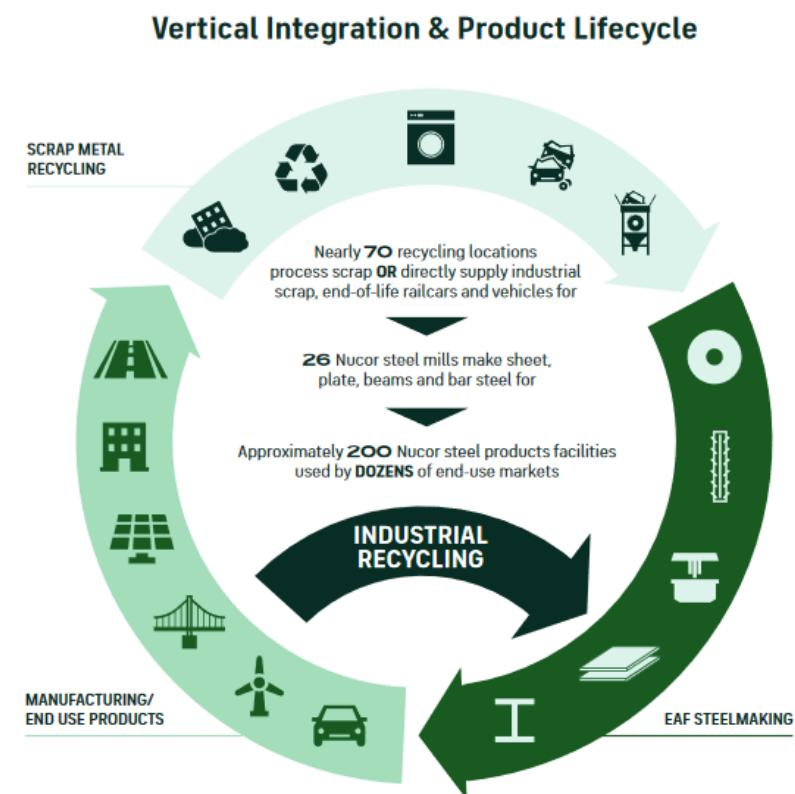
Vertical Integration & Product Lifecycle

SCRAP METAL RECYCLING

Nearly 70 recycling locations process scrap OR directly supply industrial scrap, end-of-life railcars and vehicles for

26 Nucor steel mills make sheet, plate, beams and bar steel for

Approximately 200 Nucor steel products facilities used by DOZENS of end-use markets

INDUSTRIAL RECYCLING

MANUFACTURING/ END USE PRODUCTS

EAF STEELMAKING